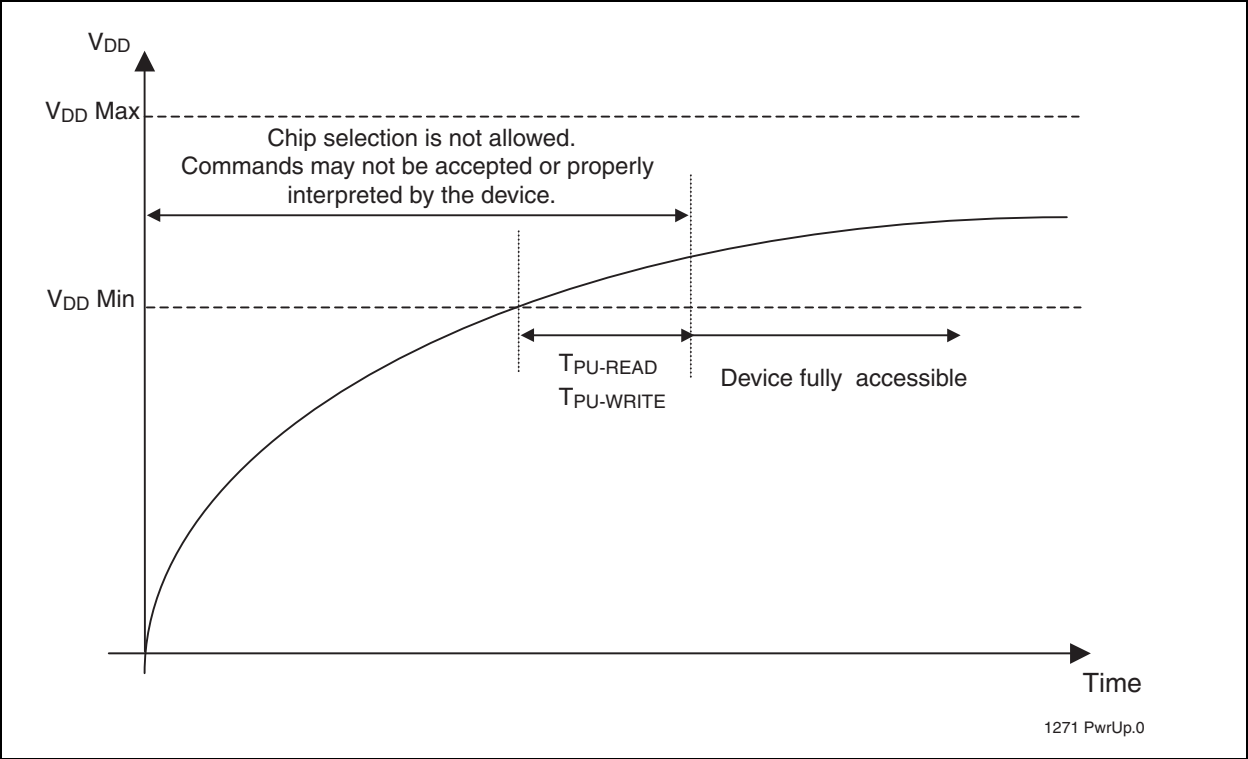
$V_{DD}$

$V_{DD}$ Max

Chip selection is not allowed. Commands may not be accepted or properly interpreted by the device.

$V_{DD}$ Min

$T_{PU-READ}$
$T_{PU-WRITE}$

Device fully accessible

Time

1271 PwrUp.0